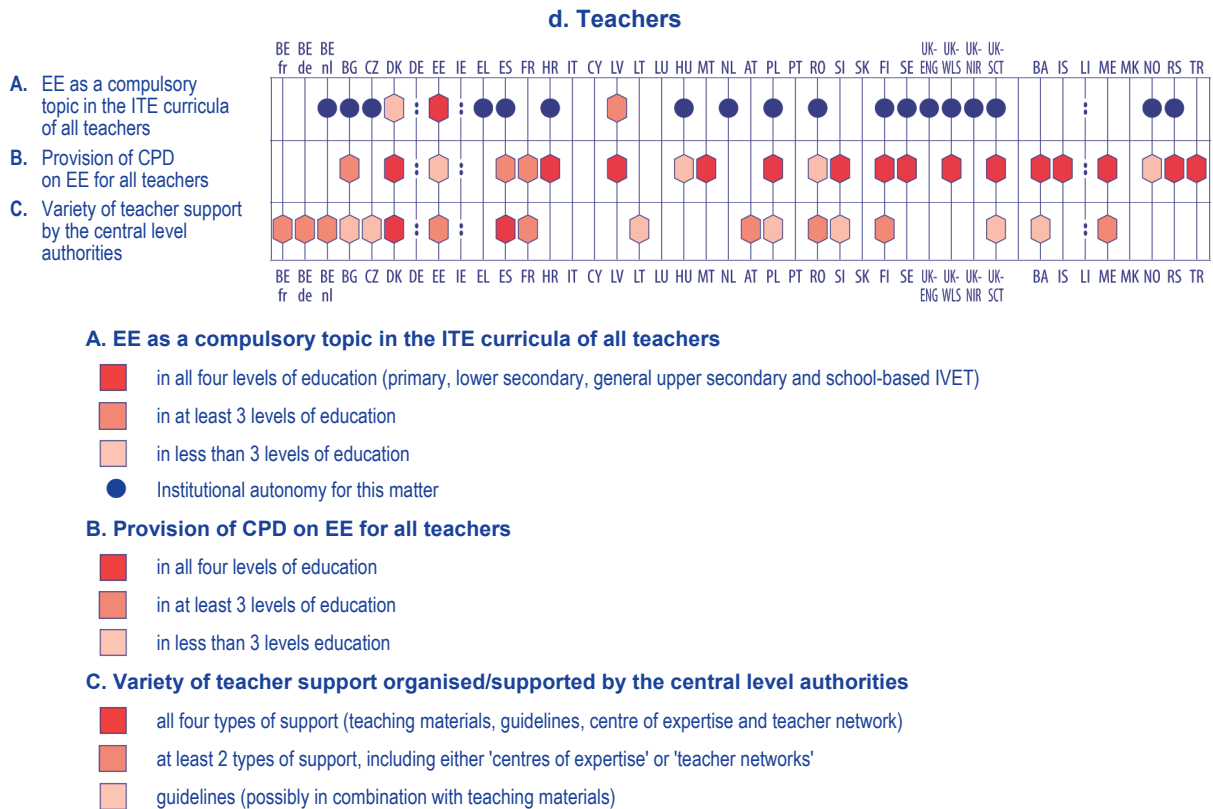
d. Teachers

A. EE as a compulsory topic in the ITE curricula of all teachers
B. Provision of CPD on EE for all teachers
C. Variety of teacher support by the central level authorities

BE fr BE de BE nl BG CZ DK DE EE IE EL ES FR HR IT CY LV LT LU HU MT NL AT PL PT RO SI SK FI SE UK-ENG UK-WLS UK-NIR UK-SCT BA IS LI ME MK NO RS TR

: : :
: : :
: : :

BE fr BE de BE nl BG CZ DK DE EE IE EL ES FR HR IT CY LV LT LU HU MT NL AT PL PT RO SI SK FI SE UK-ENG UK-WLS UK-NIR UK-SCT BA IS LI ME MK NO RS TR

A. EE as a compulsory topic in the ITE curricula of all teachers

in all four levels of education (primary, lower secondary, general upper secondary and school-based IVET)

in at least 3 levels of education

in less than 3 levels of education

Institutional autonomy for this matter

B. Provision of CPD on EE for all teachers

in all four levels of education

in at least 3 levels of education

in less than 3 levels education

C. Variety of teacher support organised/supported by the central level authorities

all four types of support (teaching materials, guidelines, centre of expertise and teacher network)

at least 2 types of support, including either 'centres of expertise' or 'teacher networks'

guidelines (possibly in combination with teaching materials)